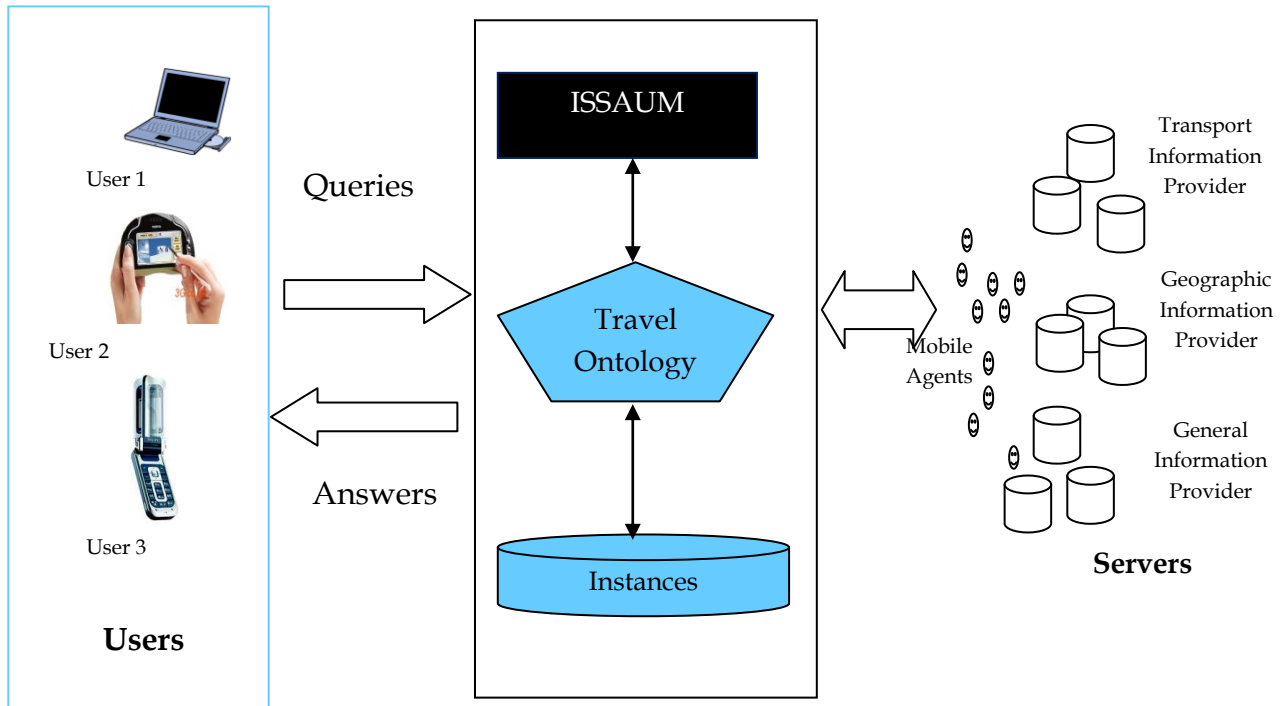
User 1

User 2

User 3

Users

Queries

Answers

ISSAUM

Travel Ontology

Instances

Mobile Agents

Transport Information Provider

Geographic Information Provider

General Information Provider

Servers